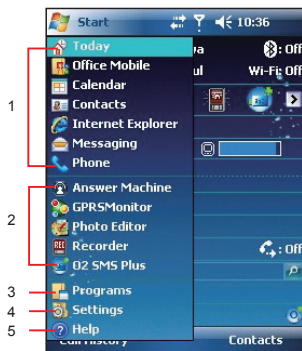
Start
10:36
Today
Office Mobile
Calendar
Contacts
Internet Explorer
Messaging
Phone
Answer Machine
GPRSMonitor
Photo Editor
Recorder
O2 SMS Plus
Programs
Settings
Help
ya
ul
Off
Wi-Fi: Off
: Off
Call History
Contacts
1
2
3
4
5